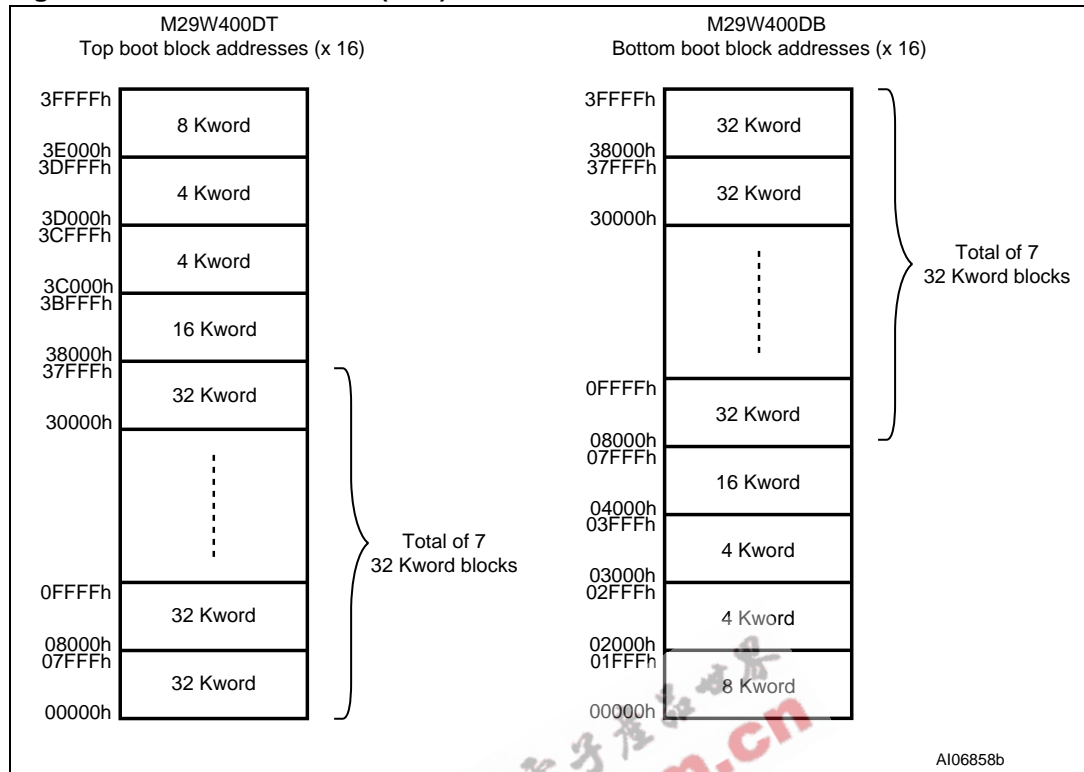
M29W400DT
Top boot block addresses (x 16)

| | |
|---|---|
| 3FFFFh | 8 Kword |
| 3E000h / 3DFFFh | 4 Kword |
| 3D000h / 3CFFFh | 4 Kword |
| 3C000h / 3BFFFh | 16 Kword |
| 38000h / 37FFFh | 32 Kword |
| 30000h | |
| 0FFFFh | 32 Kword |
| 08000h / 07FFFh | 32 Kword |
| 00000h | |

Total of 7 32 Kword blocks

M29W400DB
Bottom boot block addresses (x 16)

| | |
|---|---|
| 3FFFFh | 32 Kword |
| 38000h / 37FFFh | 32 Kword |
| 30000h | |
| 0FFFFh | 32 Kword |
| 08000h / 07FFFh | 16 Kword |
| 04000h / 03FFFh | 4 Kword |
| 03000h / 02FFFh | 4 Kword |
| 02000h / 01FFFh | 8 Kword |
| 00000h | |

Total of 7 32 Kword blocks

AI06858b